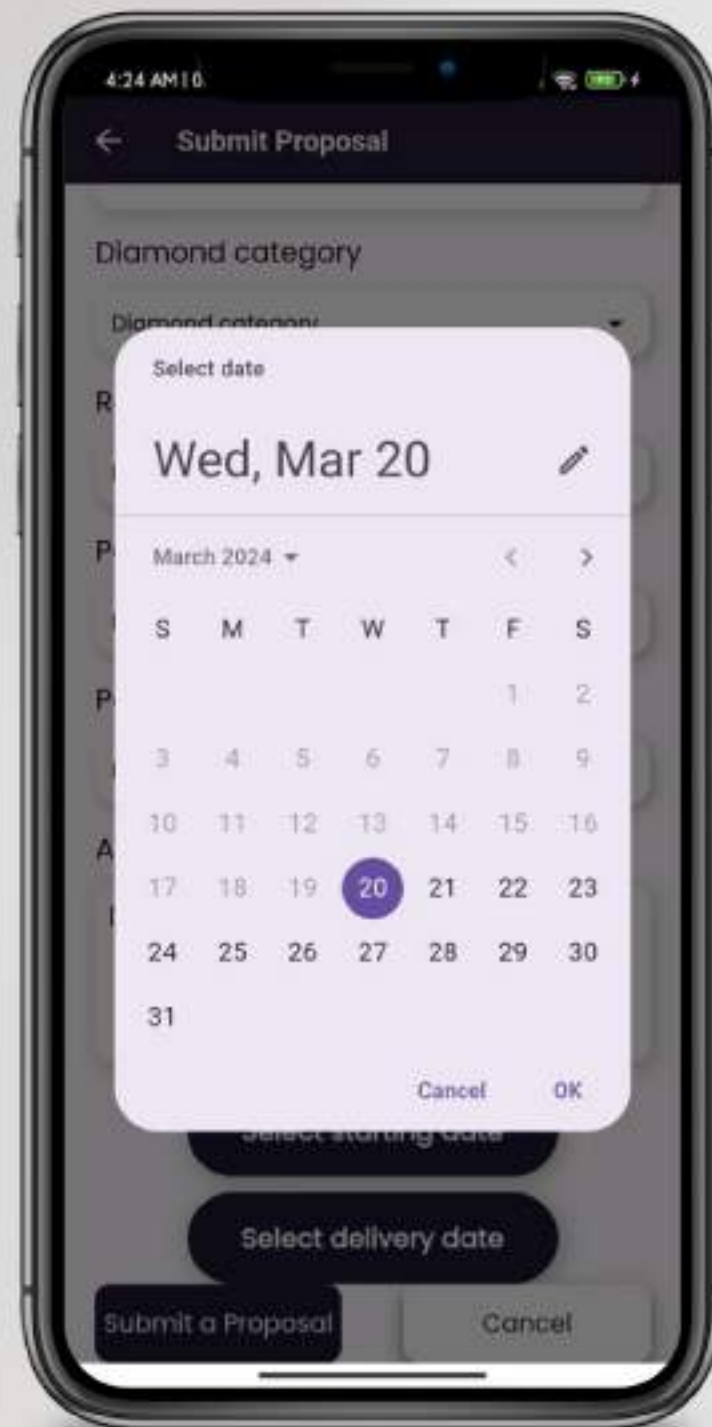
4:24 AM | 0.

Submit Proposal

Diamond category

Diamond category

R

P

P

A

Select date

Wed, Mar 20

March 2024

| S | M | T | W | T | F | S |
|---|---|---|---|---|---|---|
| | | | | | 1 | 2 |
| 3 | 4 | 5 | 6 | 7 | 8 | 9 |
| 10 | 11 | 12 | 13 | 14 | 15 | 16 |
| 17 | 18 | 19 | 20 | 21 | 22 | 23 |
| 24 | 25 | 26 | 27 | 28 | 29 | 30 |
| 31 | | | | | | |

Cancel OK

Select starting date

Select delivery date

Submit a Proposal

Cancel